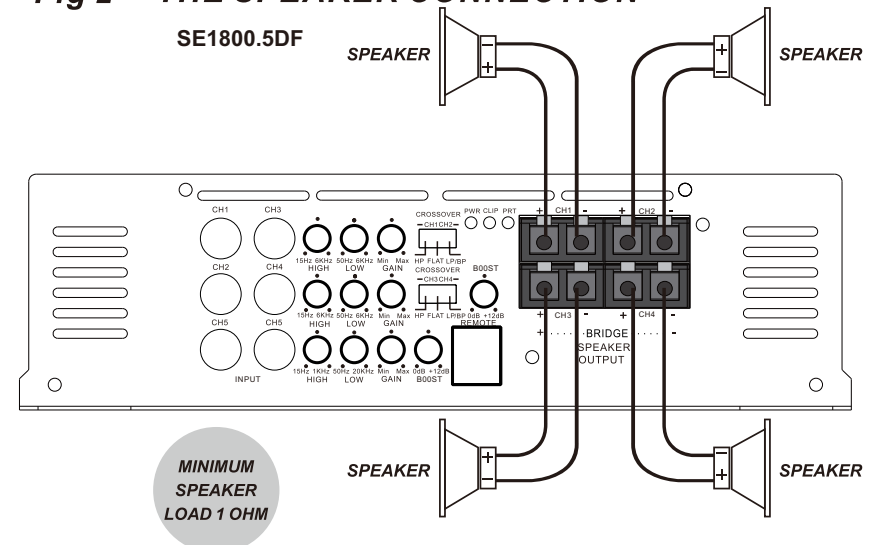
Fig 2 THE SPEAKER CONNECTION

SE1800.5DF

SPEAKER

SPEAKER

CH1 CH3
CH2 CH4
CH5 CH5
INPUT

15Hz 6KHz HIGH
50Hz 6KHz LOW
Min Max GAIN

CROSSOVER
CH1CH2
HP FLAT LP/BP

PWR CLIP PRT

15Hz 6KHz HIGH
50Hz 6KHz LOW
Min Max GAIN

CROSSOVER
CH3CH4
HP FLAT LP/BP

BOOST
0dB +12dB
REMOTE

15Hz 1KHz HIGH
50Hz 20KHz LOW
Min Max GAIN
0dB +12dB BOOST

+ CH1 -
+ CH2 -
+ CH3 -
+ CH4 -

+ BRIDGE SPEAKER OUTPUT -

SPEAKER

SPEAKER

MINIMUM SPEAKER LOAD 1 OHM